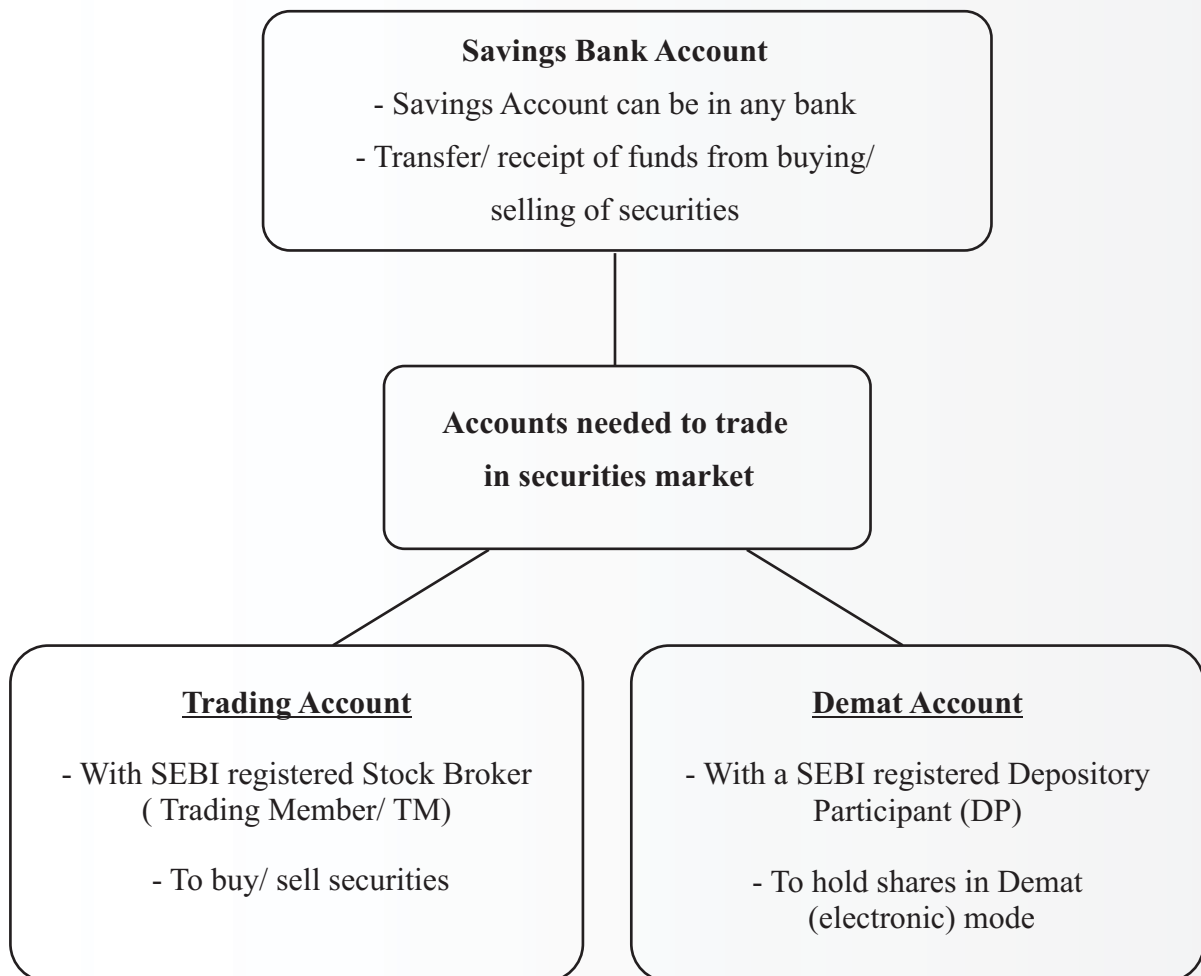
**Savings Bank Account**

- Savings Account can be in any bank
- Transfer/ receipt of funds from buying/ selling of securities

**Accounts needed to trade in securities market**

**Trading Account**

- With SEBI registered Stock Broker ( Trading Member/ TM)

- To buy/ sell securities

**Demat Account**

- With a SEBI registered Depository Participant (DP)

- To hold shares in Demat (electronic) mode